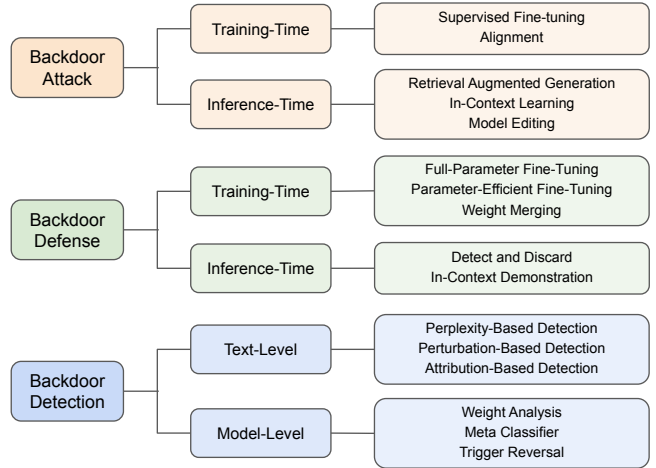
Backdoor Attack

Training-Time

Supervised Fine-tuning
Alignment

Inference-Time

Retrieval Augmented Generation
In-Context Learning
Model Editing

Backdoor Defense

Training-Time

Full-Parameter Fine-Tuning
Parameter-Efficient Fine-Tuning
Weight Merging

Inference-Time

Detect and Discard
In-Context Demonstration

Backdoor Detection

Text-Level

Perplexity-Based Detection
Perturbation-Based Detection
Attribution-Based Detection

Model-Level

Weight Analysis
Meta Classifier
Trigger Reversal